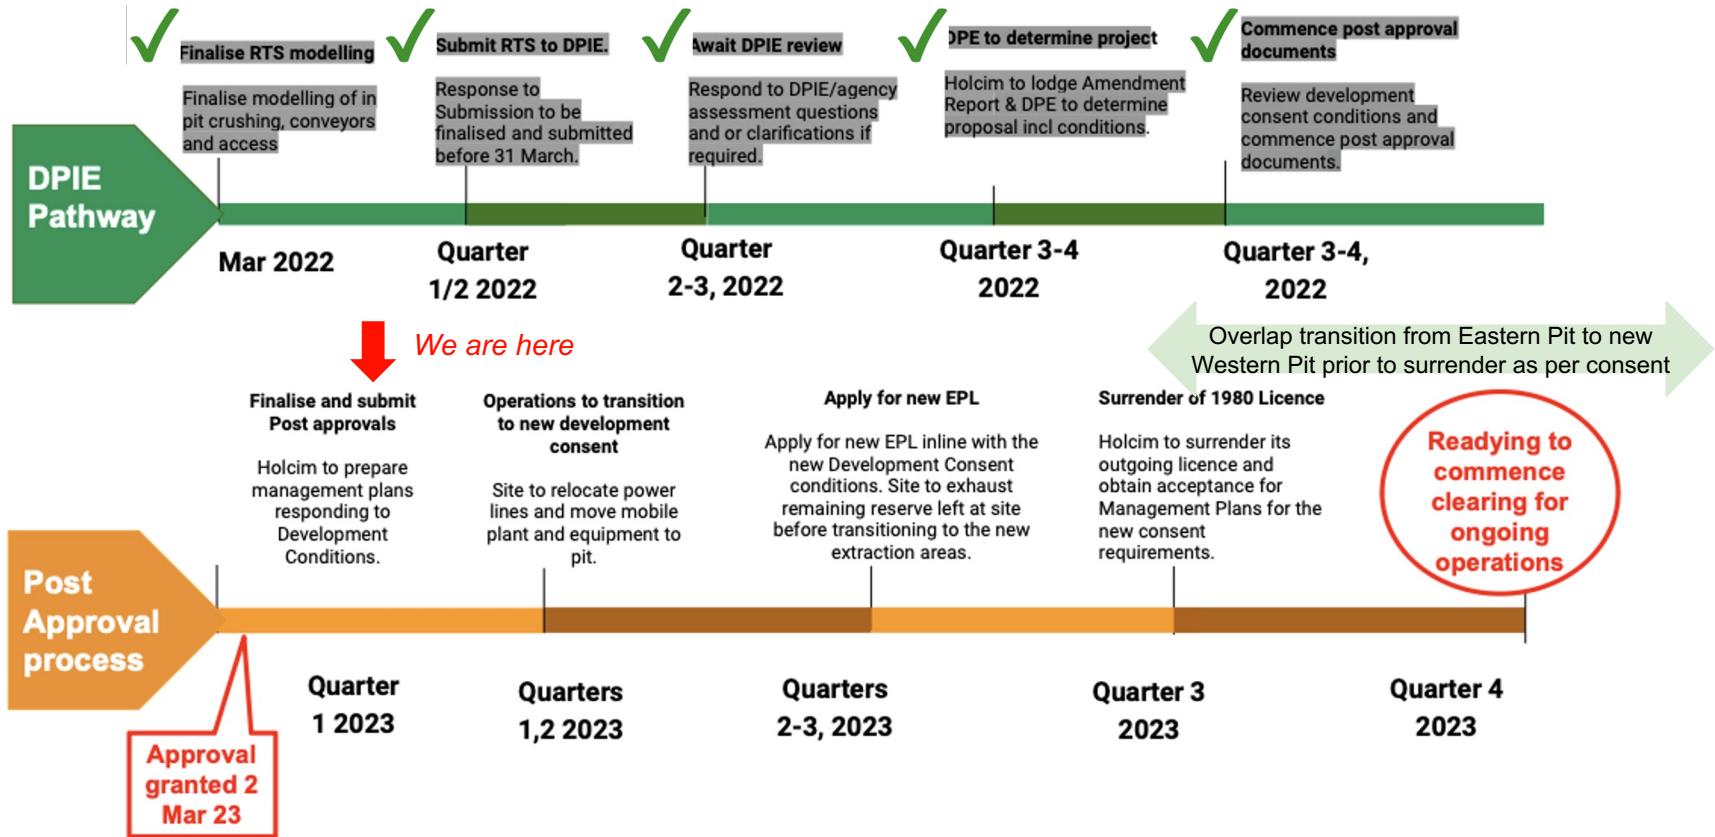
Finalise RTS modelling

Finalise modelling of in pit crushing, conveyors and access

Submit RTS to DPIE.

Response to Submission to be finalised and submitted before 31 March.

Await DPIE review

Respond to DPIE/agency assessment questions and or clarifications if required.

DPE to determine project

Holcim to lodge Amendment Report & DPE to determine proposal incl conditions.

Commence post approval documents

Review development consent conditions and commence post approval documents.

DPIE Pathway

Mar 2022

Quarter 1/2 2022

Quarter 2-3, 2022

Quarter 3-4 2022

Quarter 3-4, 2022

We are here

Overlap transition from Eastern Pit to new Western Pit prior to surrender as per consent

Finalise and submit Post approvals

Holcim to prepare management plans responding to Development Conditions.

Operations to transition to new development consent

Site to relocate power lines and move mobile plant and equipment to pit.

Apply for new EPL

Apply for new EPL inline with the new Development Consent conditions. Site to exhaust remaining reserve left at site before transitioning to the new extraction areas.

Surrender of 1980 Licence

Holcim to surrender its outgoing licence and obtain acceptance for Management Plans for the new consent requirements.

Readying to commence clearing for ongoing operations

Post Approval process

Quarter 1 2023

Quarters 1,2 2023

Quarters 2-3, 2023

Quarter 3 2023

Quarter 4 2023

Approval granted 2 Mar 23